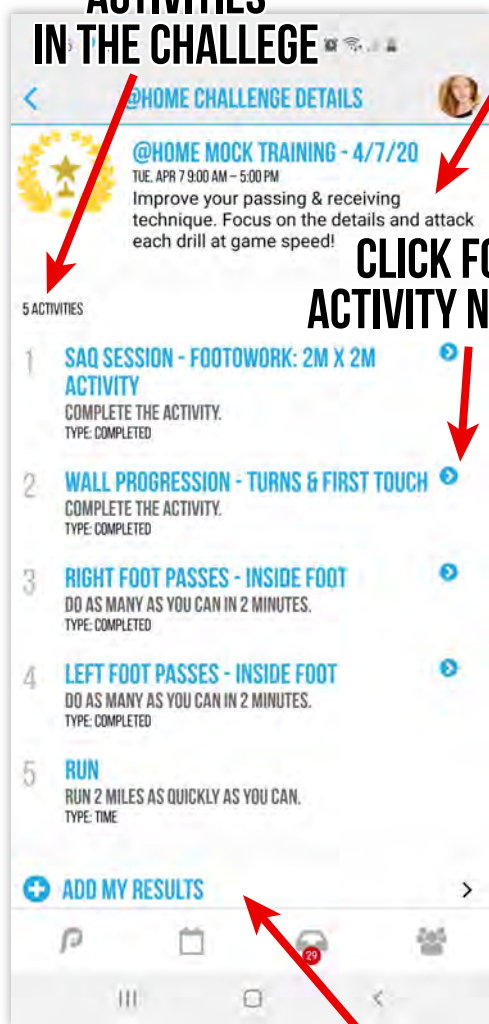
ACTIVITIES
IN THE CHALLEGE

@HOME CHALLENGE DETAILS

@HOME MOCK TRAINING - 4/7/20
TUE, APR 7 9:00 AM – 5:00 PM
Improve your passing & receiving technique. Focus on the details and attack each drill at game speed!

CLICK FO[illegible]
ACTIVITY N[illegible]

5 ACTIVITIES

1 SAQ SESSION - FOOTWORK: 2M X 2M ACTIVITY
COMPLETE THE ACTIVITY.
TYPE: COMPLETED

2 WALL PROGRESSION - TURNS & FIRST TOUCH
COMPLETE THE ACTIVITY.
TYPE: COMPLETED

3 RIGHT FOOT PASSES - INSIDE FOOT
DO AS MANY AS YOU CAN IN 2 MINUTES.
TYPE: COMPLETED

4 LEFT FOOT PASSES - INSIDE FOOT
DO AS MANY AS YOU CAN IN 2 MINUTES.
TYPE: COMPLETED

5 RUN
RUN 2 MILES AS QUICKLY AS YOU CAN.
TYPE: TIME

ADD MY RESULTS

29